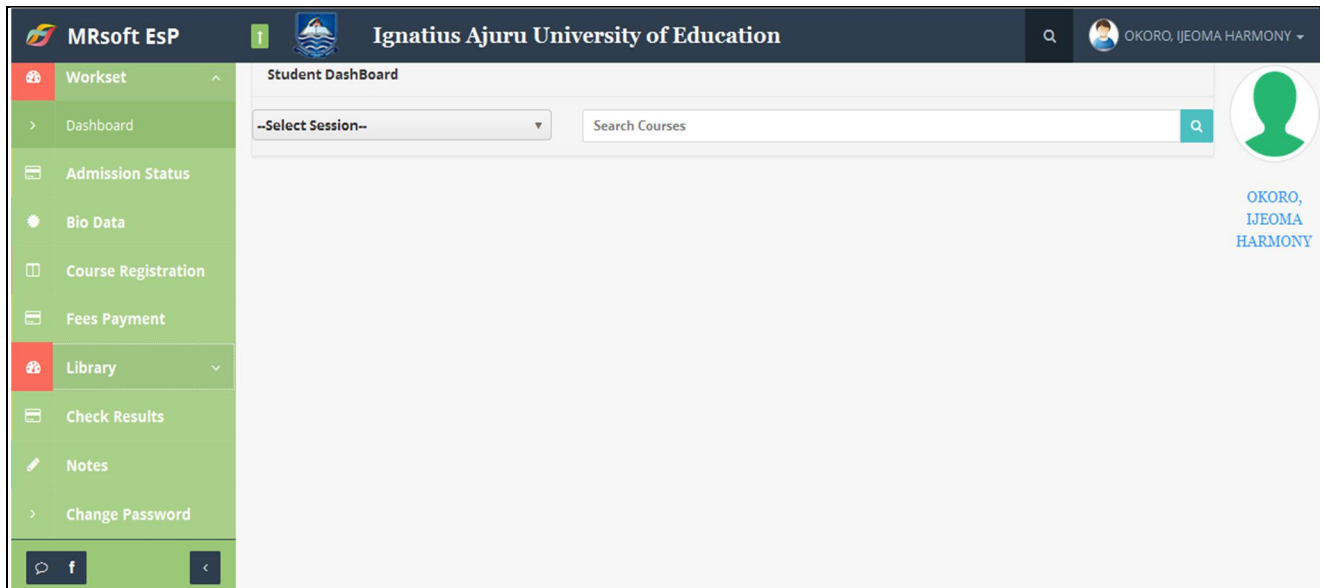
MRsoft EsP

Ignatius Ajuru University of Education

OKORO, IJEOMA HARMONY

Workset

Dashboard

Admission Status

Bio Data

Course Registration

Fees Payment

Library

Check Results

Notes

Change Password

f

Student DashBoard

--Select Session--

Search Courses

OKORO, IJEOMA HARMONY